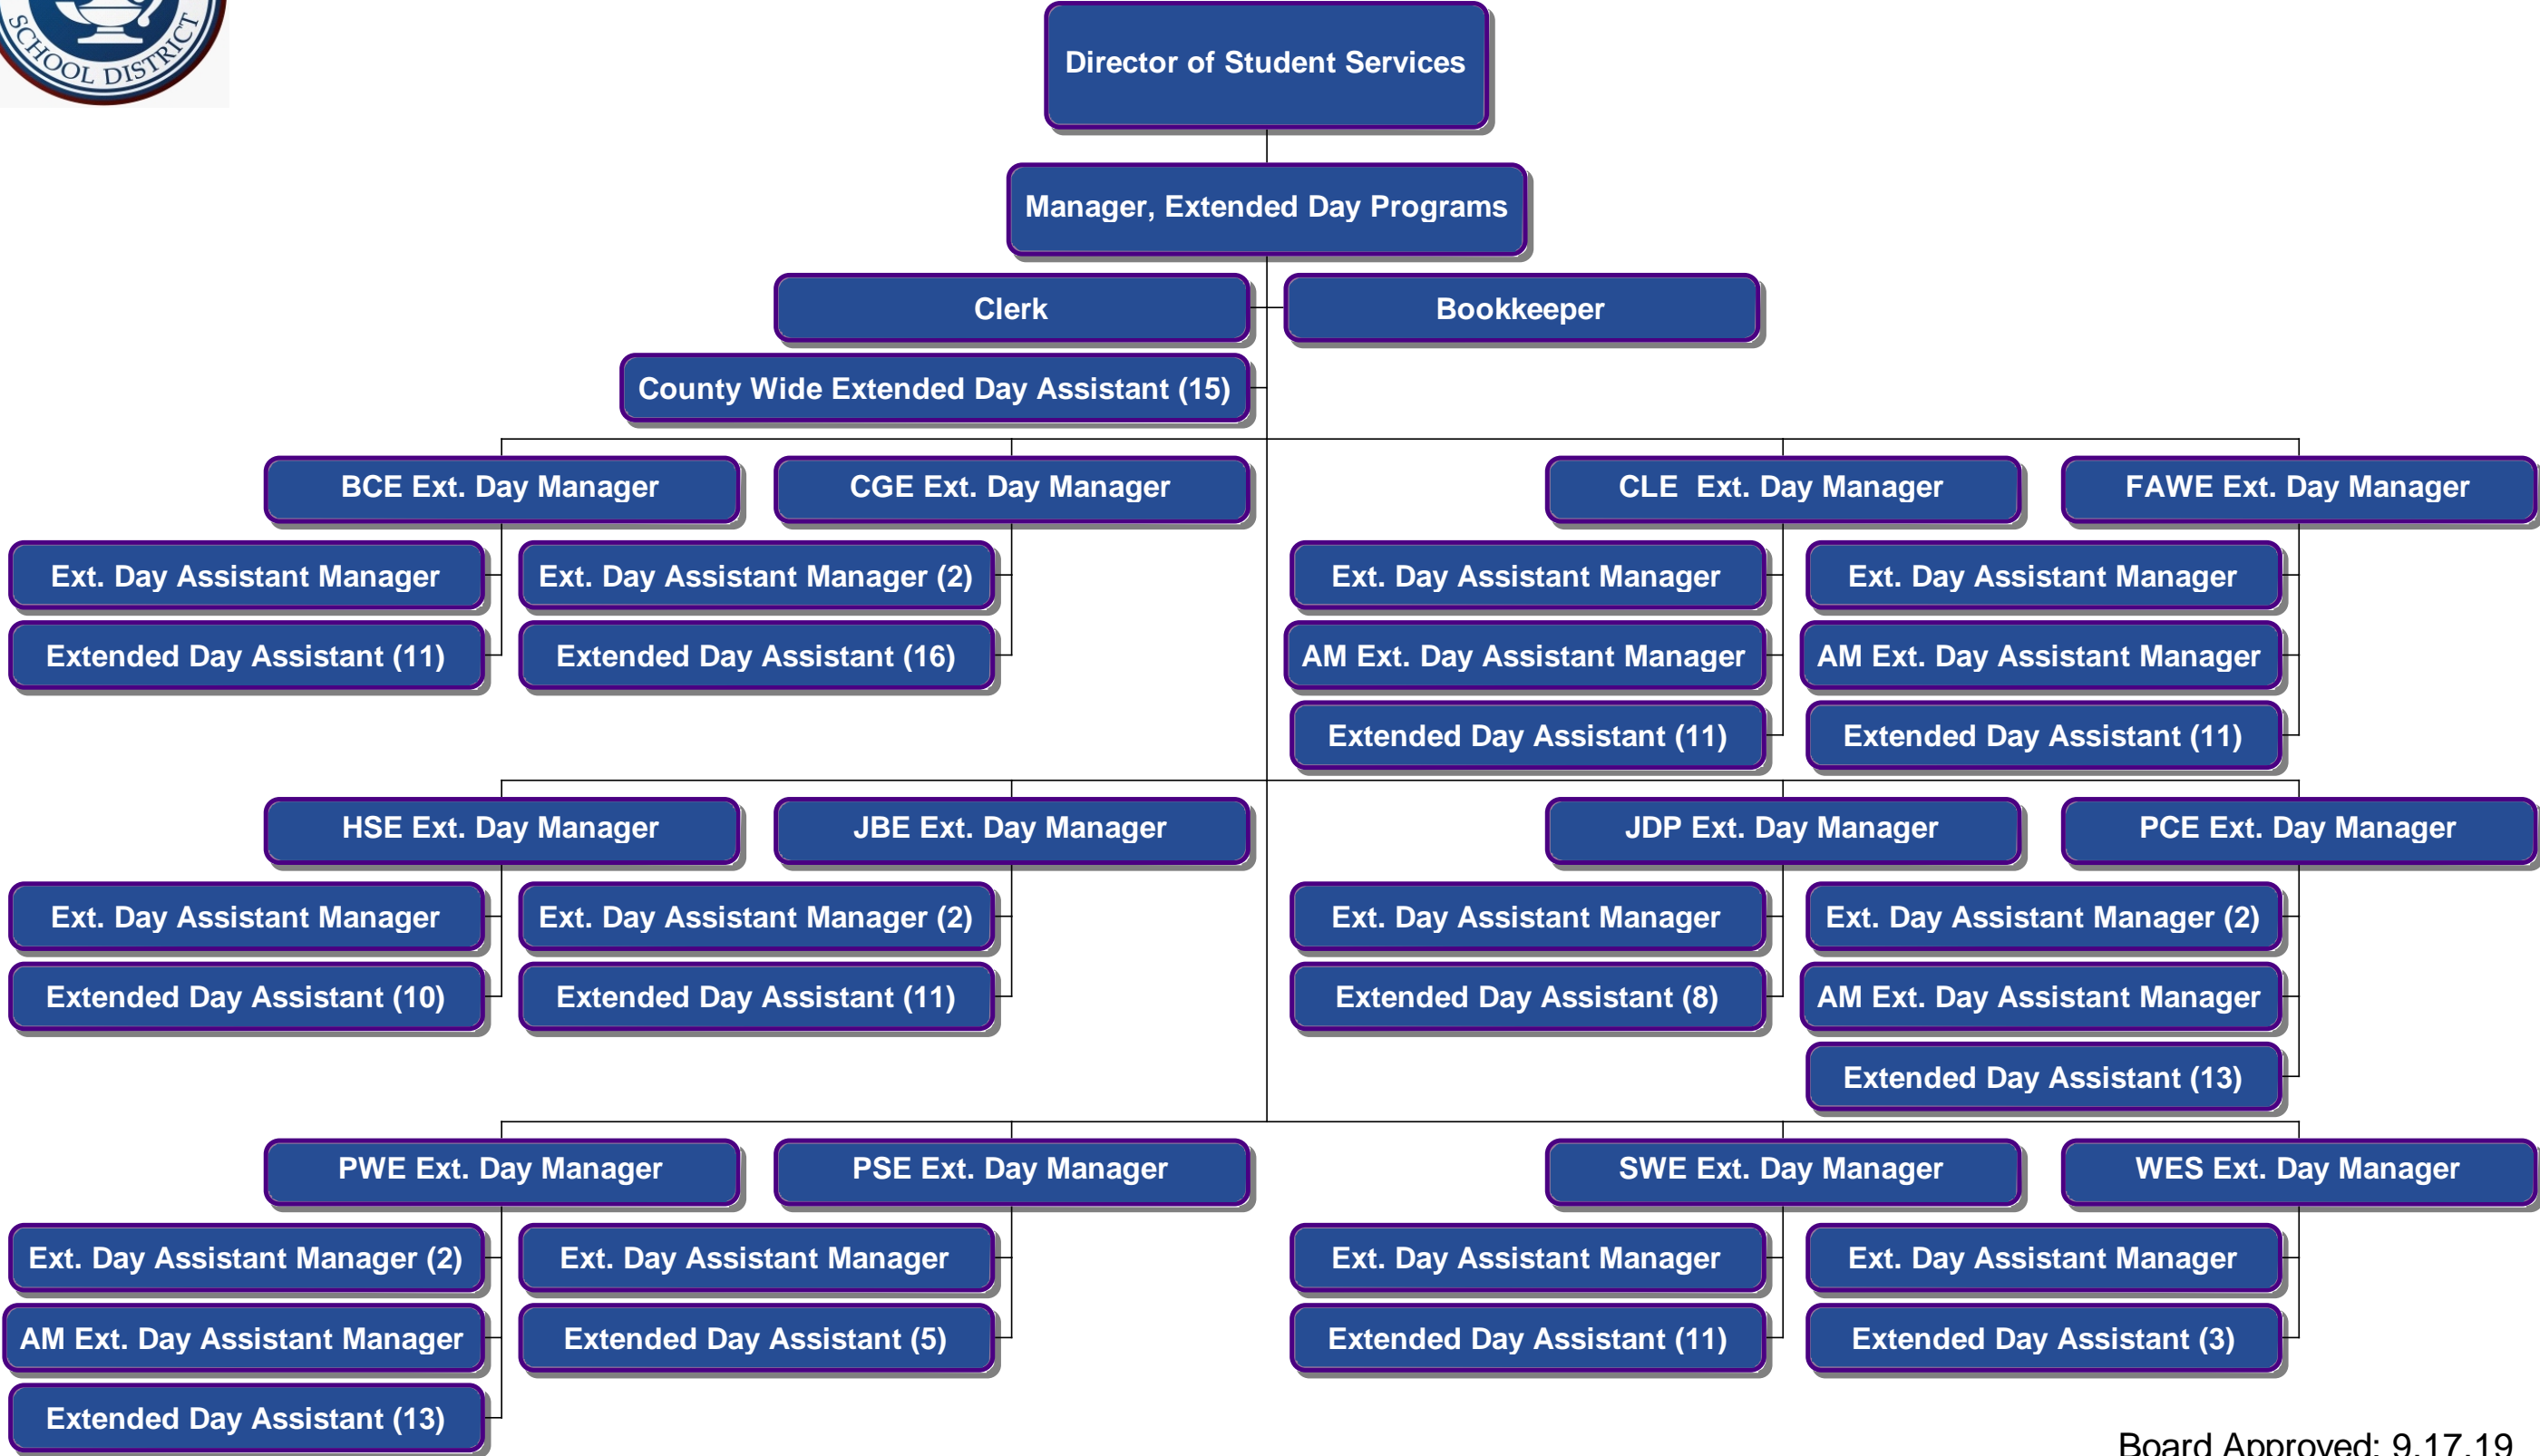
SCHOOL DISTRICT

Director of Student Services

Manager, Extended Day Programs

Clerk

Bookkeeper

County Wide Extended Day Assistant (15)

BCE Ext. Day Manager

Ext. Day Assistant Manager

Extended Day Assistant (11)

CGE Ext. Day Manager

Ext. Day Assistant Manager (2)

Extended Day Assistant (16)

CLE Ext. Day Manager

Ext. Day Assistant Manager

AM Ext. Day Assistant Manager

Extended Day Assistant (11)

FAWE Ext. Day Manager

Ext. Day Assistant Manager

AM Ext. Day Assistant Manager

Extended Day Assistant (11)

HSE Ext. Day Manager

Ext. Day Assistant Manager

Extended Day Assistant (10)

JBE Ext. Day Manager

Ext. Day Assistant Manager (2)

Extended Day Assistant (11)

JDP Ext. Day Manager

Ext. Day Assistant Manager

Extended Day Assistant (8)

PCE Ext. Day Manager

Ext. Day Assistant Manager (2)

AM Ext. Day Assistant Manager

Extended Day Assistant (13)

PWE Ext. Day Manager

Ext. Day Assistant Manager (2)

AM Ext. Day Assistant Manager

Extended Day Assistant (13)

PSE Ext. Day Manager

Ext. Day Assistant Manager

Extended Day Assistant (5)

SWE Ext. Day Manager

Ext. Day Assistant Manager

Extended Day Assistant (11)

WES Ext. Day Manager

Ext. Day Assistant Manager

Extended Day Assistant (3)

Board Approved: 9.17.19